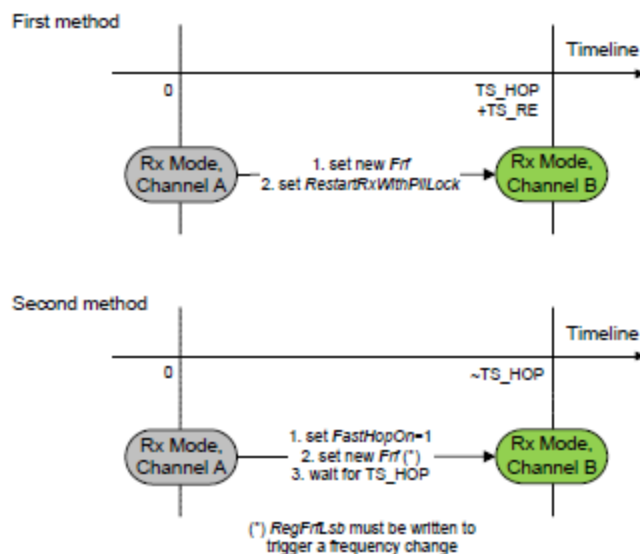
First method

Timeline

0

TS_HOP
+TS_RE

Rx Mode,
Channel A

1. set new *Frf*
2. set *RestartRxWithPllLock*

Rx Mode,
Channel B

Second method

Timeline

0

~TS_HOP

Rx Mode,
Channel A

1. set *FastHopOn*=1
2. set new *Frf* (*)
3. wait for TS_HOP

Rx Mode,
Channel B

(*) *RegFrfLsb* must be written to trigger a frequency change